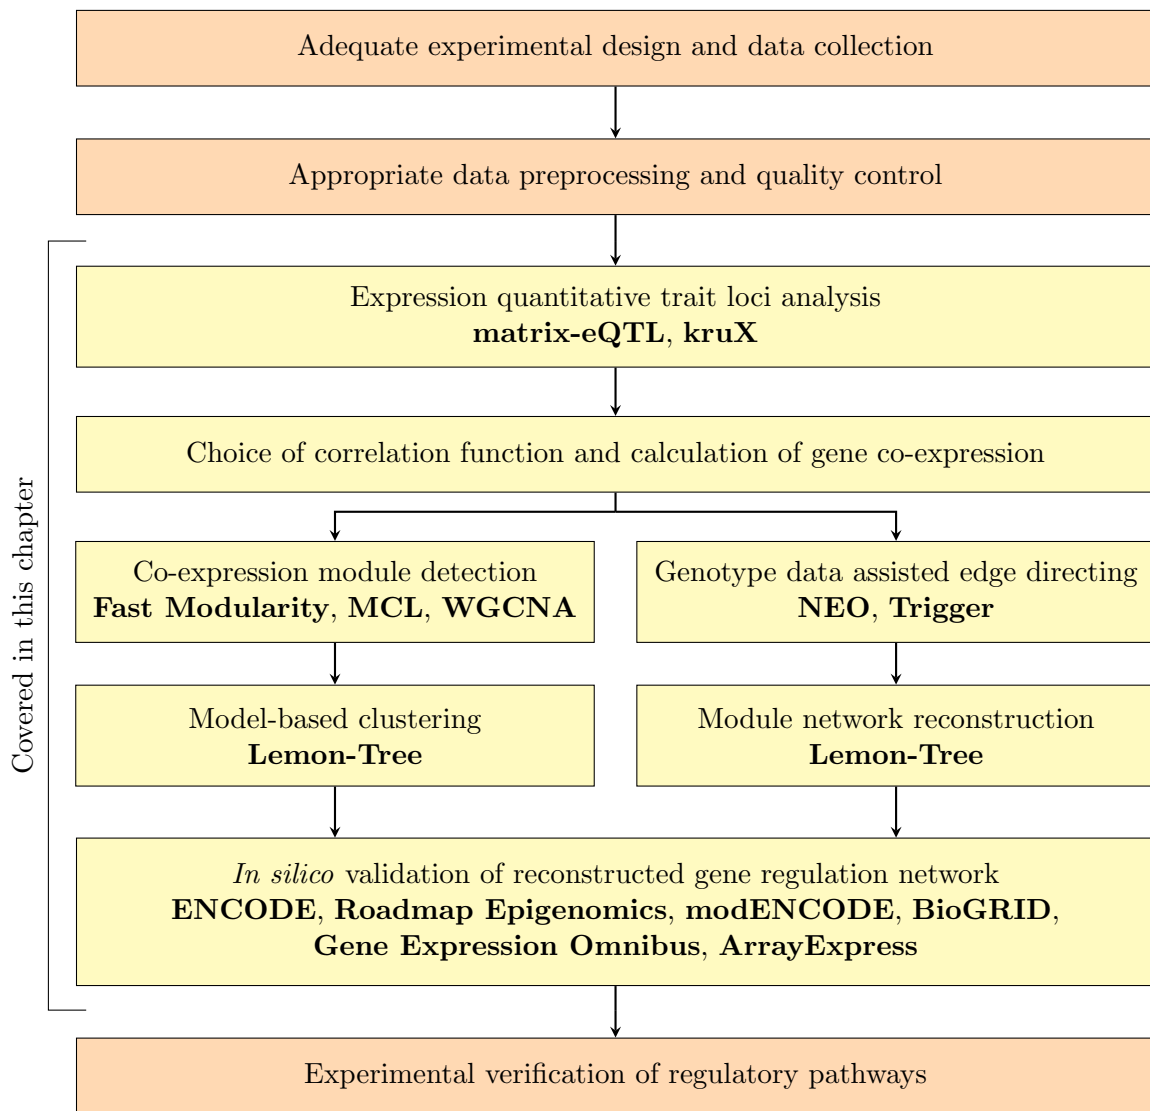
Adequate experimental design and data collection

Appropriate data preprocessing and quality control

Covered in this chapter

Expression quantitative trait loci analysis
**matrix-eQTL**, **kruX**

Choice of correlation function and calculation of gene co-expression

Co-expression module detection
**Fast Modularity**, **MCL**, **WGCNA**

Genotype data assisted edge directing
**NEO**, **Trigger**

Model-based clustering
**Lemon-Tree**

Module network reconstruction
**Lemon-Tree**

*In silico* validation of reconstructed gene regulation network
**ENCODE**, **Roadmap Epigenomics**, **modENCODE**, **BioGRID**, **Gene Expression Omnibus**, **ArrayExpress**

Experimental verification of regulatory pathways